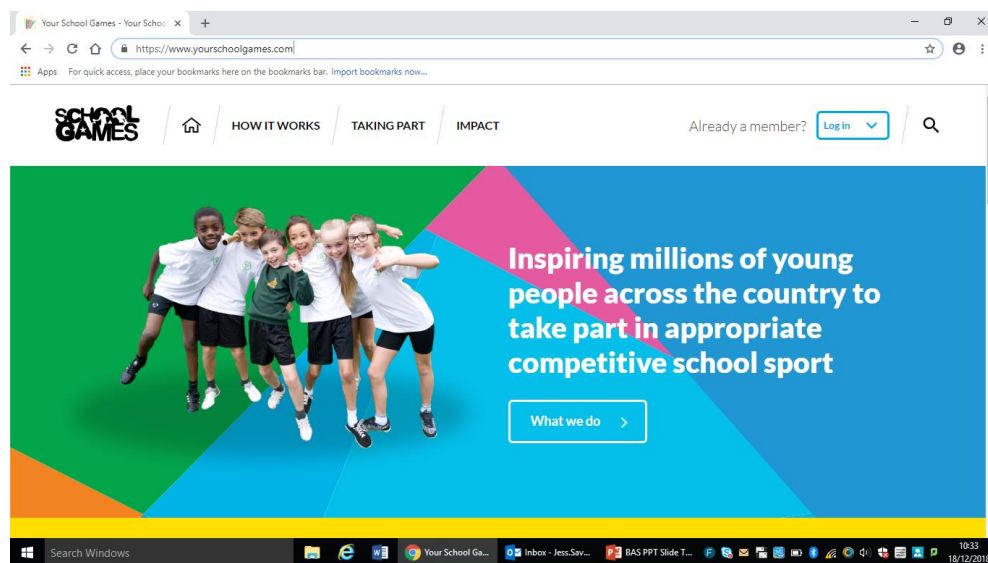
Your School Games - Your Schoo ×

https://www.yourschoolgames.com

Apps For quick access, place your bookmarks here on the bookmarks bar. Import bookmarks now...

SCHOOL GAMES

HOW IT WORKS TAKING PART IMPACT

Already a member? Log in

Inspiring millions of young people across the country to take part in appropriate competitive school sport

What we do >

Search Windows

Your School Ga...

Inbox - Jess.Sav...

BAS PPT Slide T...

10:33
18/12/2018